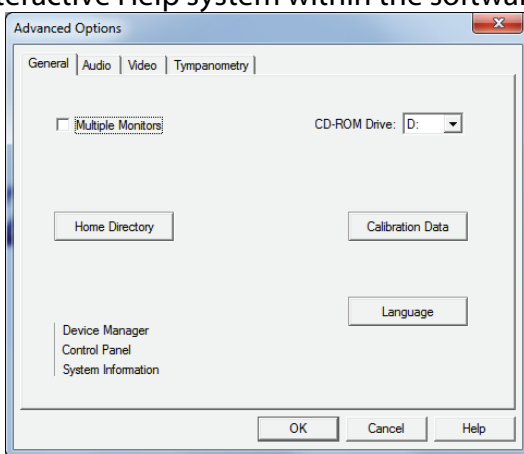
eractive Help system within the softwa

Advanced Options

General | Audio | Video | Tympanometry

Multiple Monitors

CD-ROM Drive: D:

Home Directory

Calibration Data

Language

Device Manager
Control Panel
System Information

OK

Cancel

Help